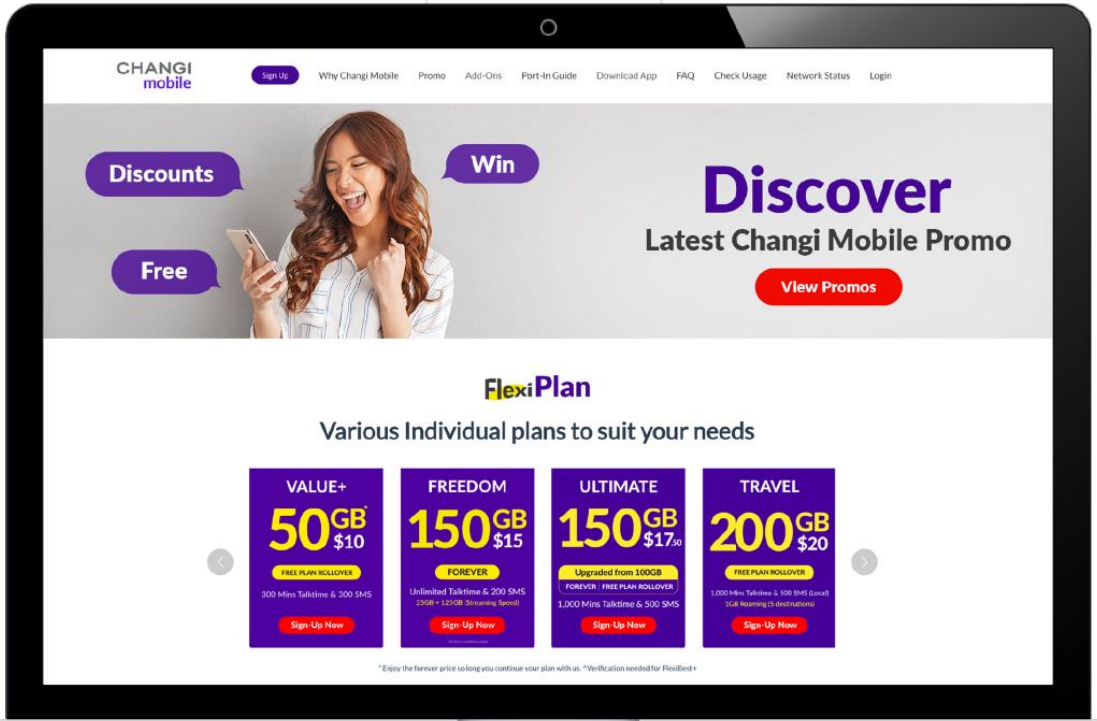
CHANGI mobile

Sign Up Why Changi Mobile Promo Add-Ons Port-In Guide Download App FAQ Check Usage Network Status Login

Discounts

Win

Free

Discover

Latest Changi Mobile Promo

View Promos

FlexiPlan

Various Individual plans to suit your needs

VALUE+
50GB $10
FREE PLAN ROLLOVER
300 Mins Talktime & 300 SMS
Sign-Up Now

FREEDOM
150GB $15
FOREVER
Unlimited Talktime & 200 SMS
25GB + 125GB (Streaming Speed)
Sign-Up Now
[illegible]

ULTIMATE
150GB $17.50
Upgraded from 100GB
FOREVER | FREE PLAN ROLLOVER
1,000 Mins Talktime & 500 SMS
Sign-Up Now

TRAVEL
200GB $20
FREE PLAN ROLLOVER
1,000 Mins Talktime & 500 SMS (Local)
1GB Roaming (5 destinations)
Sign-Up Now

* Enjoy the forever price so long you continue your plan with us. ^Verification needed for FlexiBest+